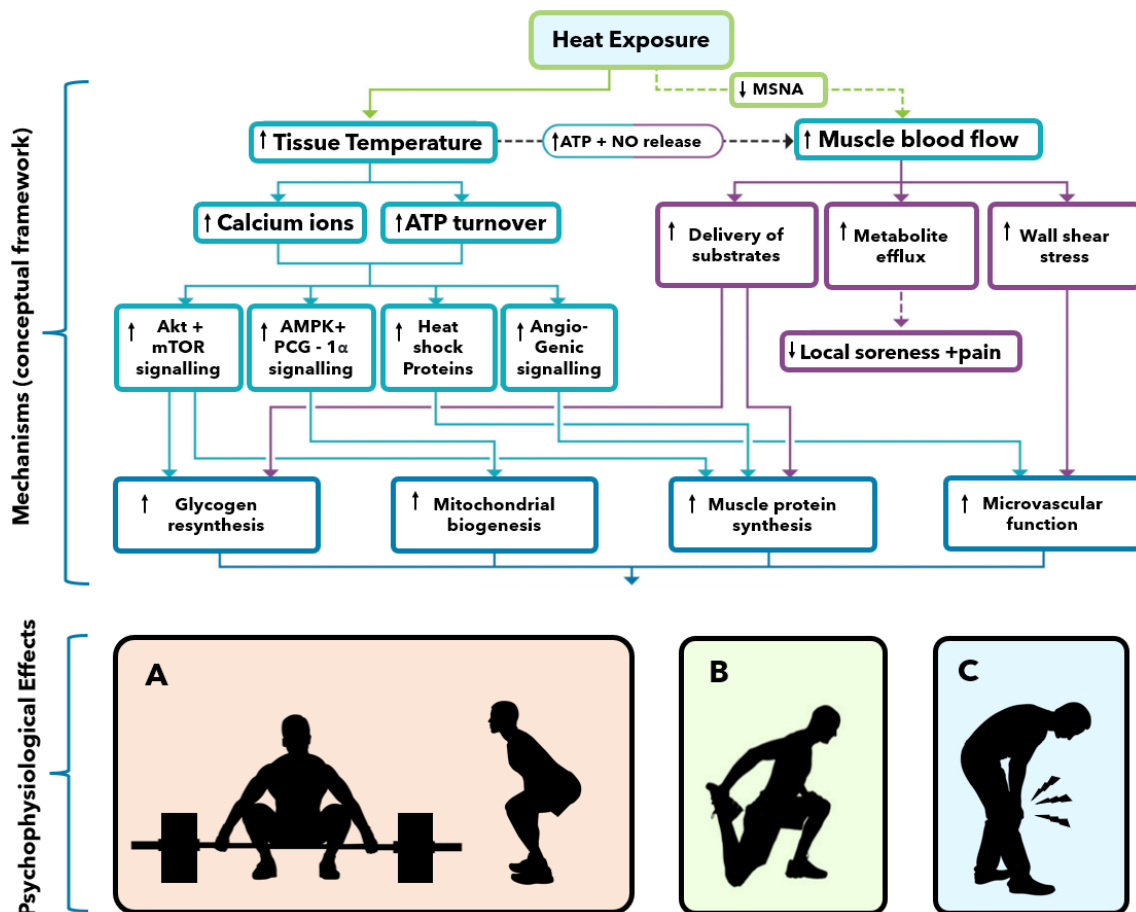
Heat Exposure

↓ MSNA

↑ Tissue Temperature

↑ATP + NO release

↑ Muscle blood flow

↑ Calcium ions

↑ATP turnover

↑ Delivery of substrates

↑ Metabolite efflux

↑ Wall shear stress

↑ Akt + mTOR signalling

↑ AMPK+ PCG - 1α signalling

↑ Heat shock Proteins

↑ Angio-Genic signalling

↓ Local soreness +pain

↑ Glycogen resynthesis

↑ Mitochondrial biogenesis

↑ Muscle protein synthesis

↑ Microvascular function

Mechanisms (conceptual framework)

Psychophysiological Effects

A

B

C